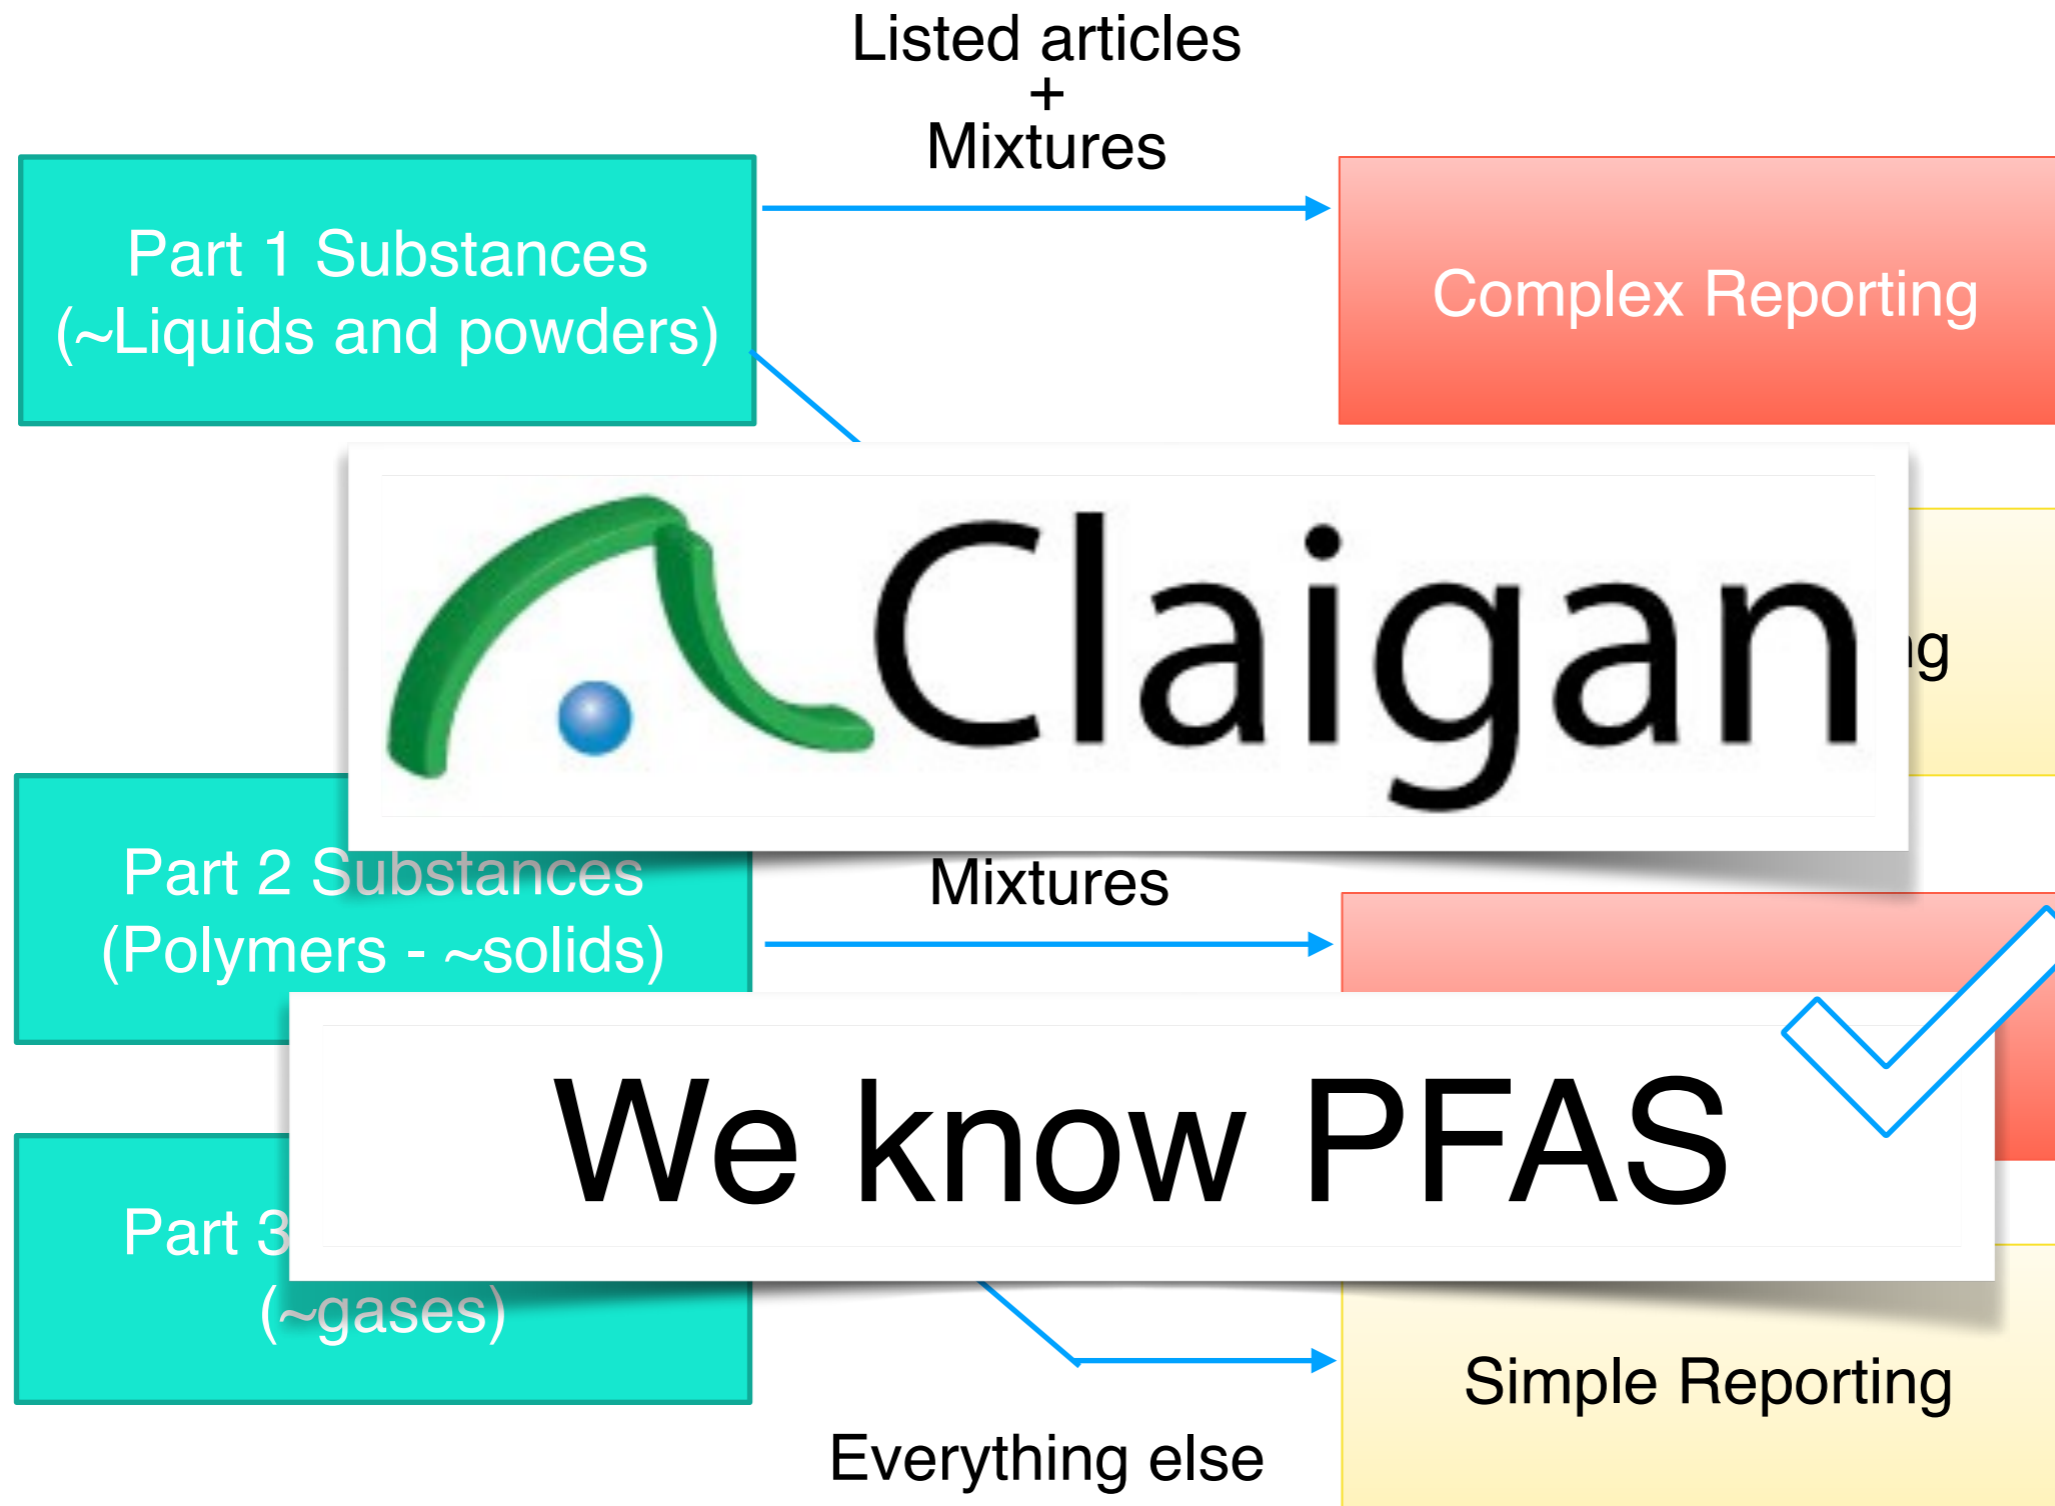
Listed articles
+
Mixtures

Part 1 Substances
(~Liquids and powders)

Complex Reporting

Claigan

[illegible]g

Part 2 Substances
(Polymers - ~solids)

Mixtures

We know PFAS

Part 3 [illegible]
(~gases)

Simple Reporting

Everything else